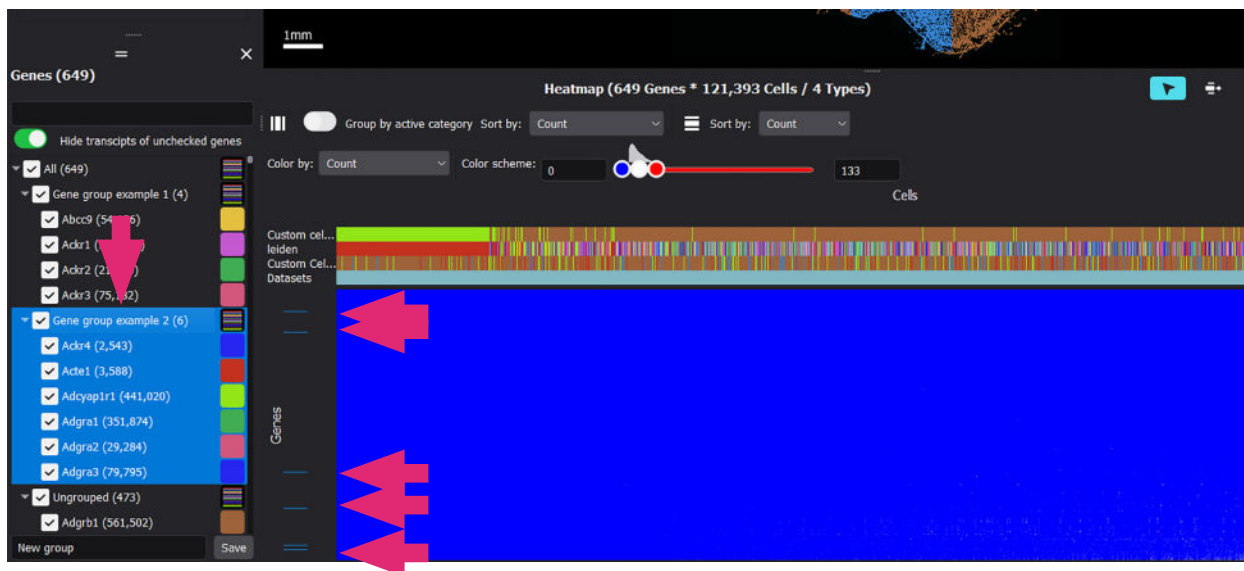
1mm

Genes (649)

Hide transcipts of unchecked genes

All (649)
Gene group example 1 (4)
Abcc9 (54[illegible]6)
Ackr1 ([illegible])
Ackr2 (21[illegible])
Ackr3 (75,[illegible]2)
Gene group example 2 (6)
Ackr4 (2,543)
Acte1 (3,588)
Adcyap1r1 (441,020)
Adgra1 (351,874)
Adgra2 (29,284)
Adgra3 (79,795)
Ungrouped (473)
Adgrb1 (561,502)

New group
Save

Heatmap (649 Genes * 121,393 Cells / 4 Types)

Group by active category
Sort by: Count
Sort by: Count

Color by: Count
Color scheme: 0
133

Cells

Custom cel...
leiden
Custom Cel...
Datasets

Genes